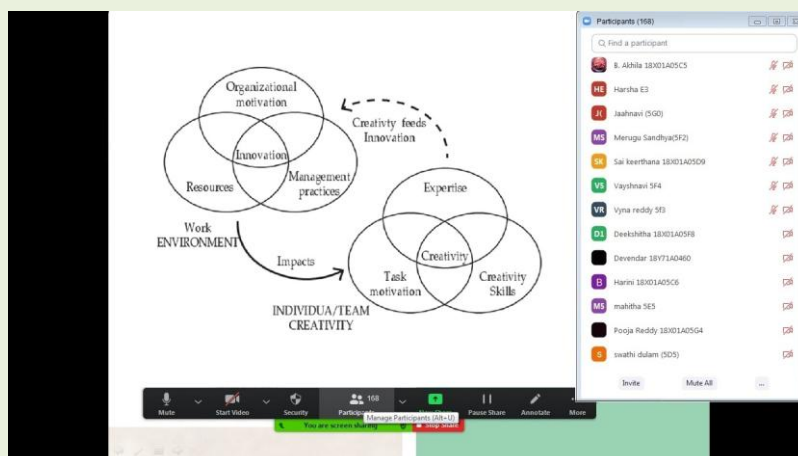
Organizational motivation

Innovation

Resources

Management practices

Creativity feeds Innovation

Work ENVIRONMENT

Impacts

Expertise

Creativity

Task motivation

Creativity Skills

INDIVIDUA/TEAM CREATIVITY

Participants (168)

Find a participant

B. Akhila 18X01A05C5

Harsha E3

Jaahnavi (5G0)

Merugu Sandhya(5F2)

Sai keerthana 18X01A05D9

Vayshnavi 5F4

Vyna reddy 5f3

Deekshitha 18X01A05F8

Devendar 18Y71A0460

Harini 18X01A05C6

mahitha 5E5

Pooja Reddy 18X01A05G4

swathi dulam (5D5)

Invite

Mute All

...

Mute

Start Video

Security

168

Participants

Manage Participants (Alt+U)

Pause Share

Annotate

More

You are screen sharing

Stop Share